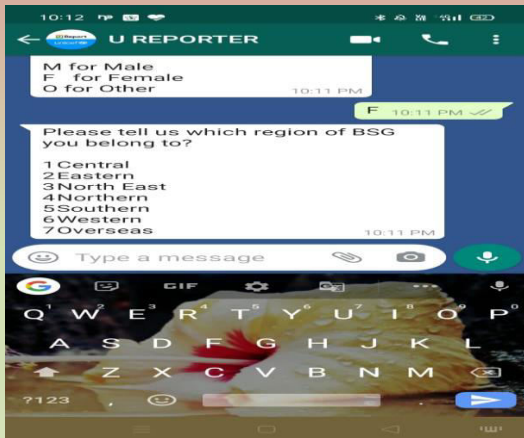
10:12

U REPORTER

M for Male
F for Female
O for Other
10:11 PM

F 10:11 PM

Please tell us which region of BSG you belong to?

1 Central
2 Eastern
3 North East
4 Northern
5 Southern
6 Western
7 Overseas
10:11 PM

Type a message

GIF

Q W E R T Y U I O P
A S D F G H J K L
Z X C V B N M
?123